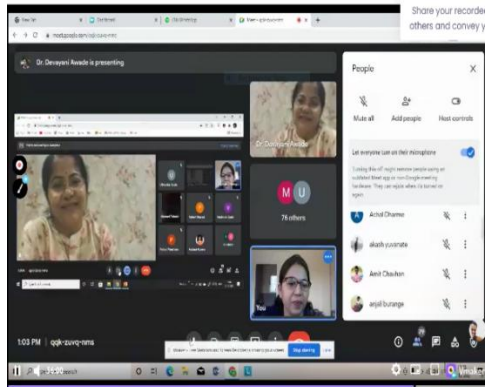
Share your recorded others and convey y

Dr. Devayani Awade is presenting

People

Mute all

Add people

Host controls

Let everyone turn on their microphone

Dr. Devayani Awade

76 others

You

Achal Sharma

akash yuvamate

Amit Chauhan

anjali burange

1:03 PM | qgk-zuvq-nms

Stop sharing

34:50